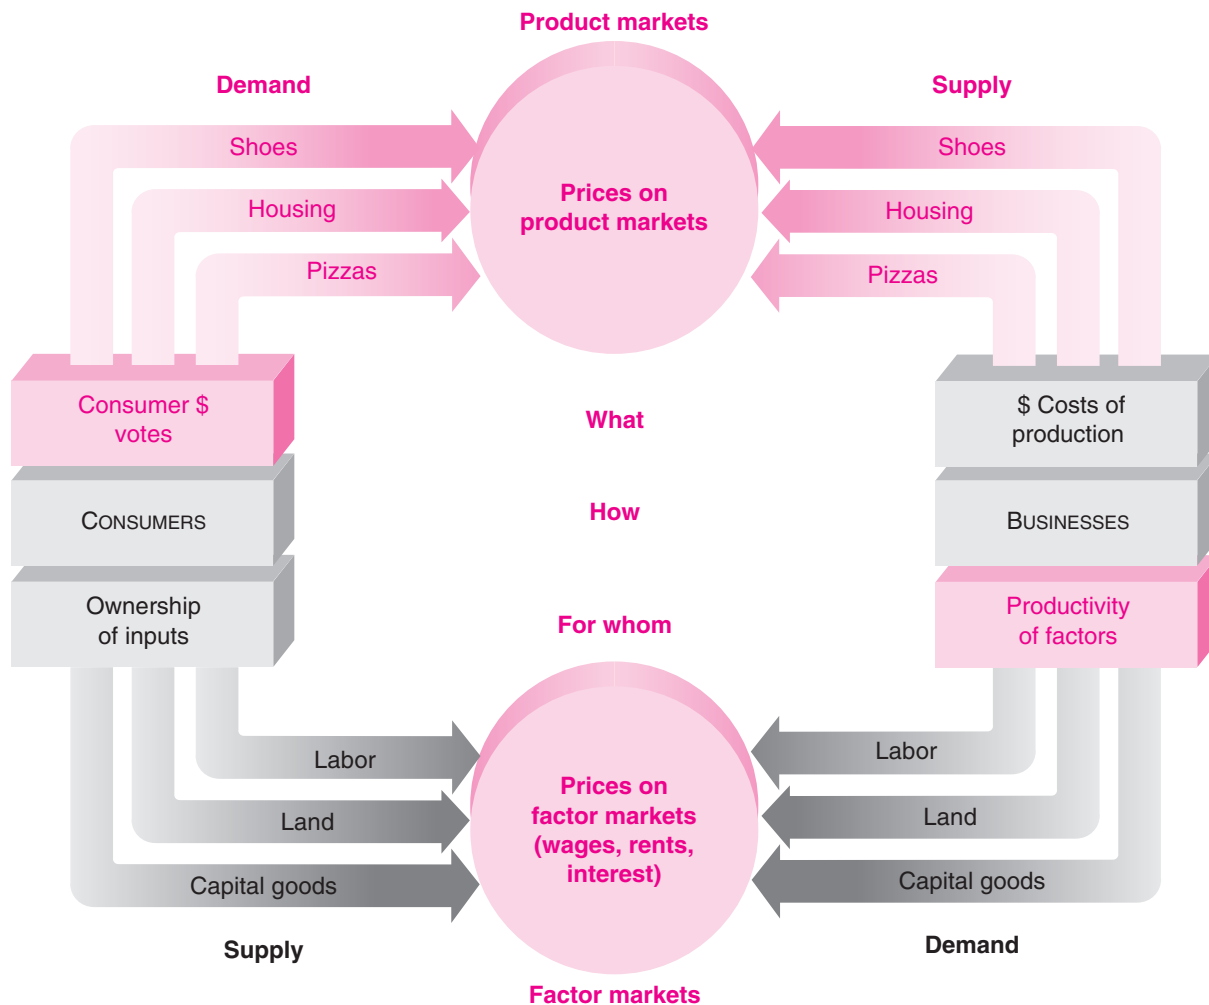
Product markets

Demand

Supply

Shoes

Housing

Pizzas

Prices on product markets

Shoes

Housing

Pizzas

Consumer $ votes

CONSUMERS

Ownership of inputs

What

How

For whom

$ Costs of production

BUSINESSES

Productivity of factors

Labor

Land

Capital goods

Prices on factor markets (wages, rents, interest)

Labor

Land

Capital goods

Supply

Demand

Factor markets